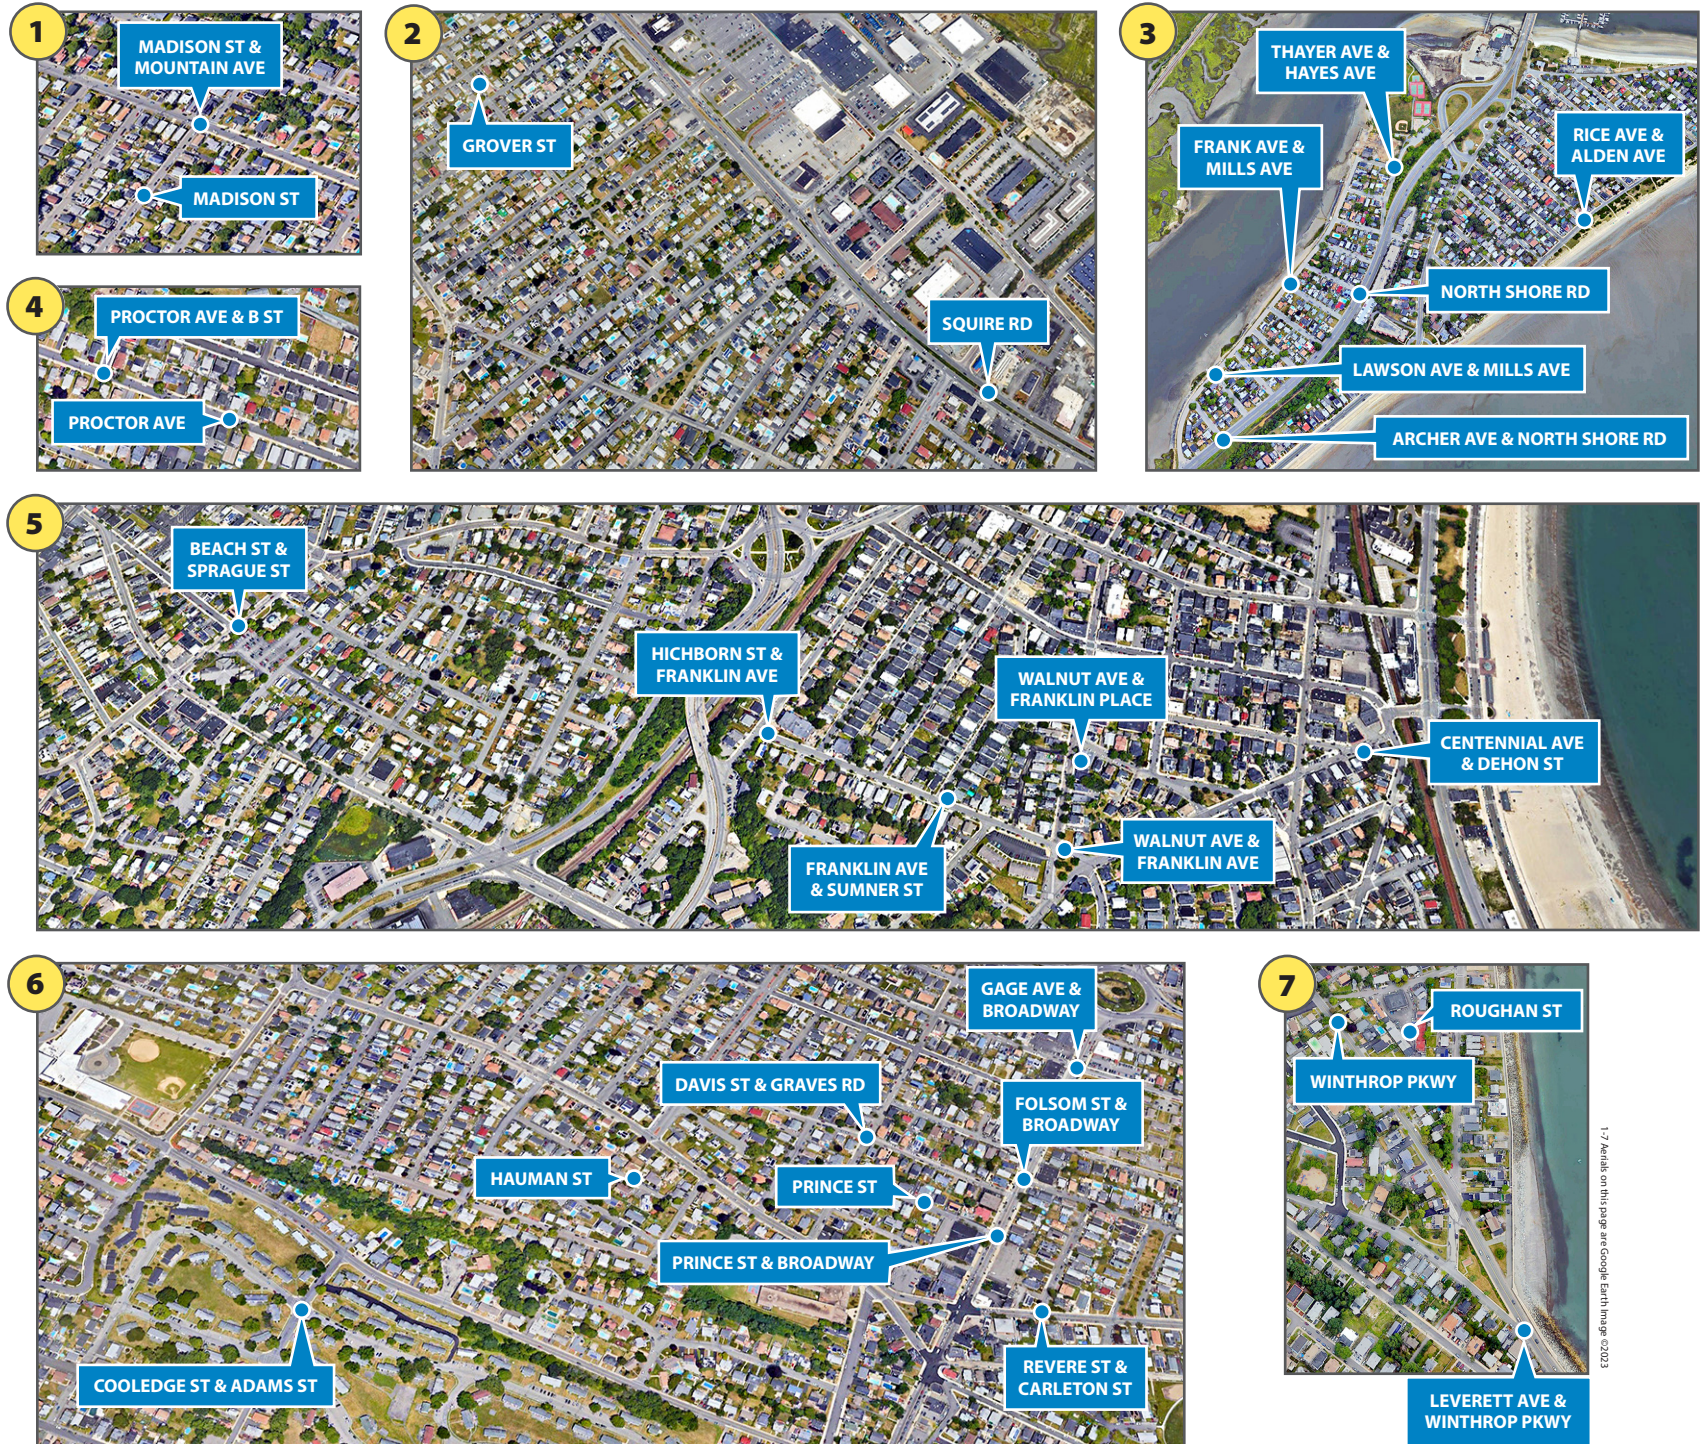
1
MADISON ST & MOUNTAIN AVE
MADISON ST

2
GROVER ST
SQUIRE RD

3
THAYER AVE & HAYES AVE
FRANK AVE & MILLS AVE
RICE AVE & ALDEN AVE
NORTH SHORE RD
LAWSON AVE & MILLS AVE
ARCHER AVE & NORTH SHORE RD

4
PROCTOR AVE & B ST
PROCTOR AVE

5
BEACH ST & SPRAGUE ST
HICHBORN ST & FRANKLIN AVE
WALNUT AVE & FRANKLIN PLACE
CENTENNIAL AVE & DEHON ST
FRANKLIN AVE & SUMNER ST
WALNUT AVE & FRANKLIN AVE

6
GAGE AVE & BROADWAY
DAVIS ST & GRAVES RD
FOLSOM ST & BROADWAY
HAUMAN ST
PRINCE ST
PRINCE ST & BROADWAY
COOLEDGE ST & ADAMS ST
REVERE ST & CARLETON ST

7
ROUGHAN ST
WINTHROP PKWY
LEVERETT AVE & WINTHROP PKWY

1-7 Aerials on this page are Google Earth Image ©2023